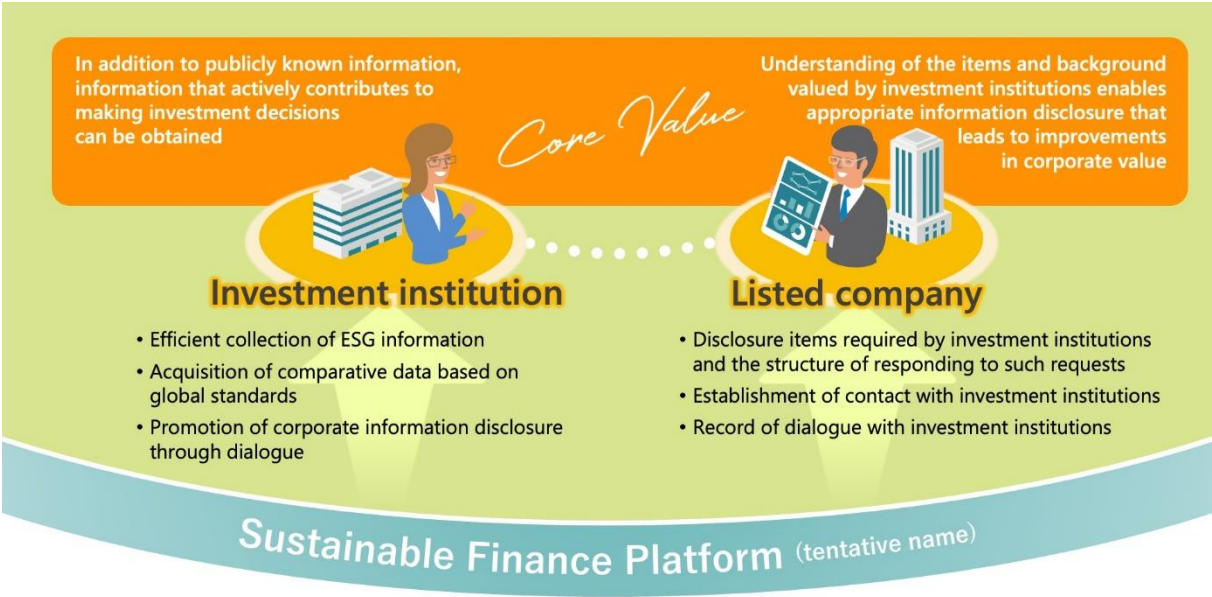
In addition to publicly known information, information that actively contributes to making investment decisions can be obtained

Core Value

Understanding of the items and background valued by investment institutions enables appropriate information disclosure that leads to improvements in corporate value

Investment institution

• Efficient collection of ESG information
• Acquisition of comparative data based on global standards
• Promotion of corporate information disclosure through dialogue

Listed company

• Disclosure items required by investment institutions and the structure of responding to such requests
• Establishment of contact with investment institutions
• Record of dialogue with investment institutions

Sustainable Finance Platform (tentative name)